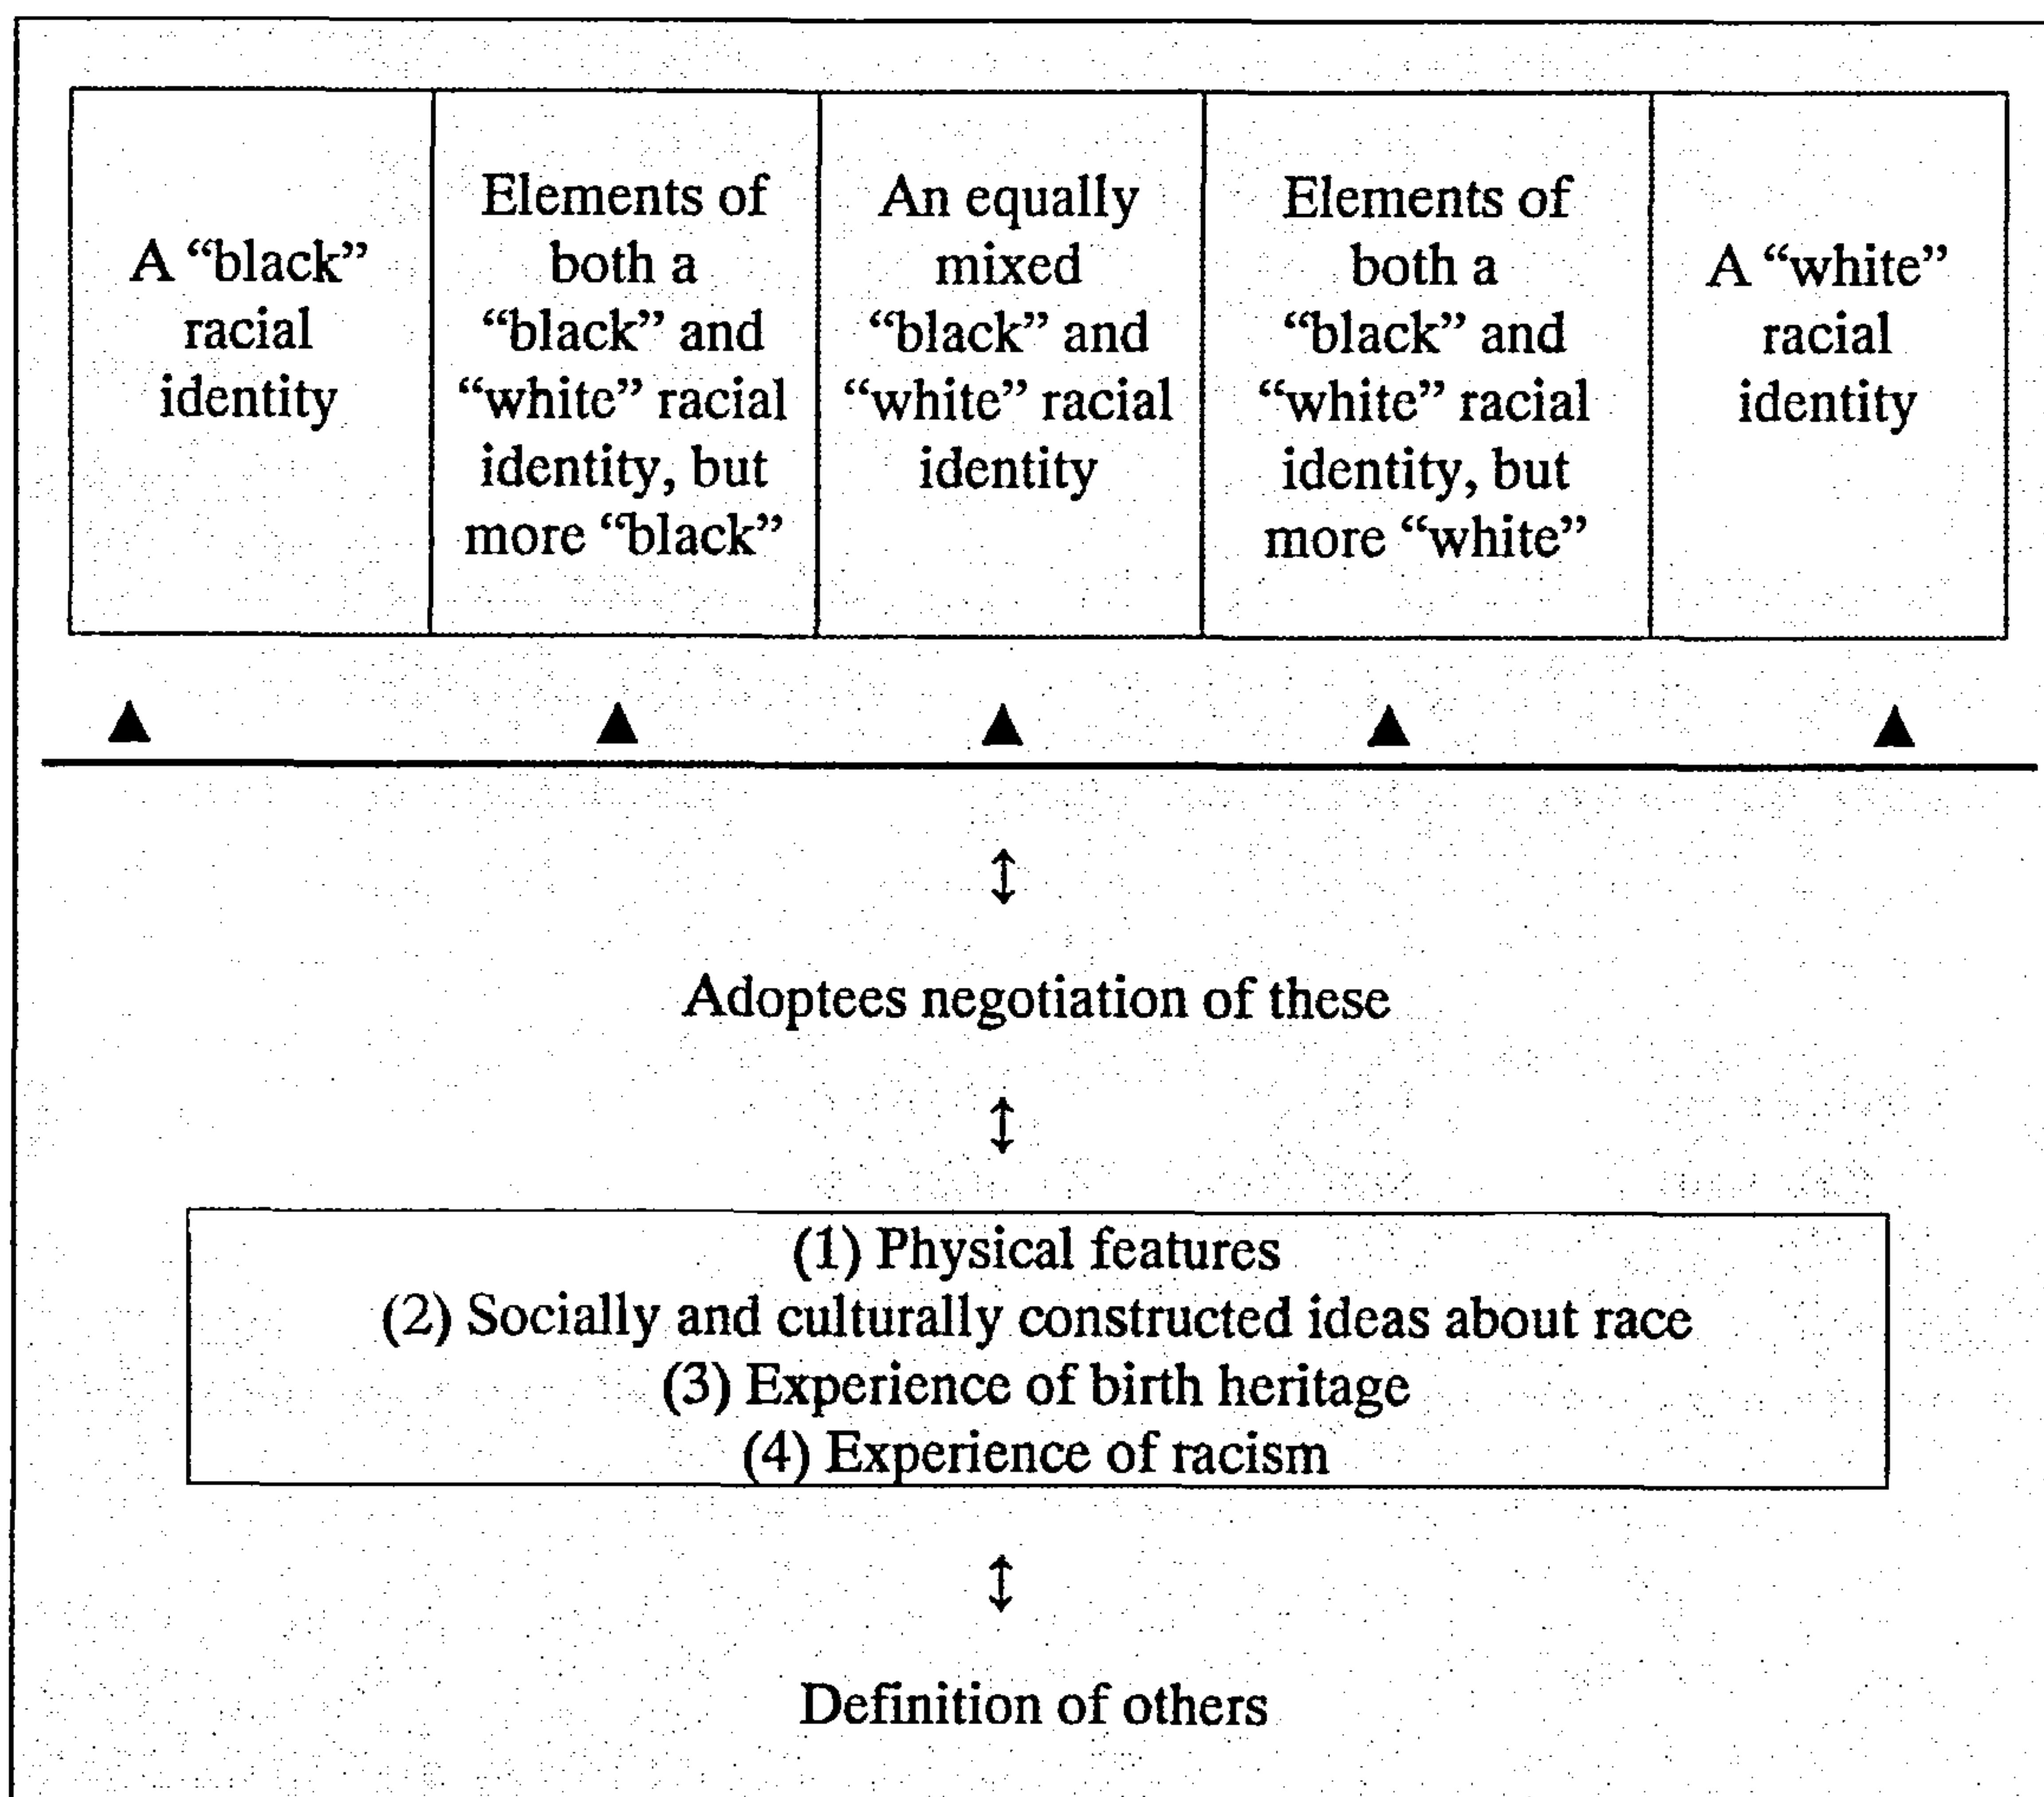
| A "black" racial identity | Elements of both a "black" and "white" racial identity, but more "black" | An equally mixed "black" and "white" racial identity | Elements of both a "black" and "white" racial identity, but more "white" | A "white" racial identity |
|---|---|---|---|---|

Adoptees negotiation of these

(1) Physical features
(2) Socially and culturally constructed ideas about race
(3) Experience of birth heritage
(4) Experience of racism

Definition of others